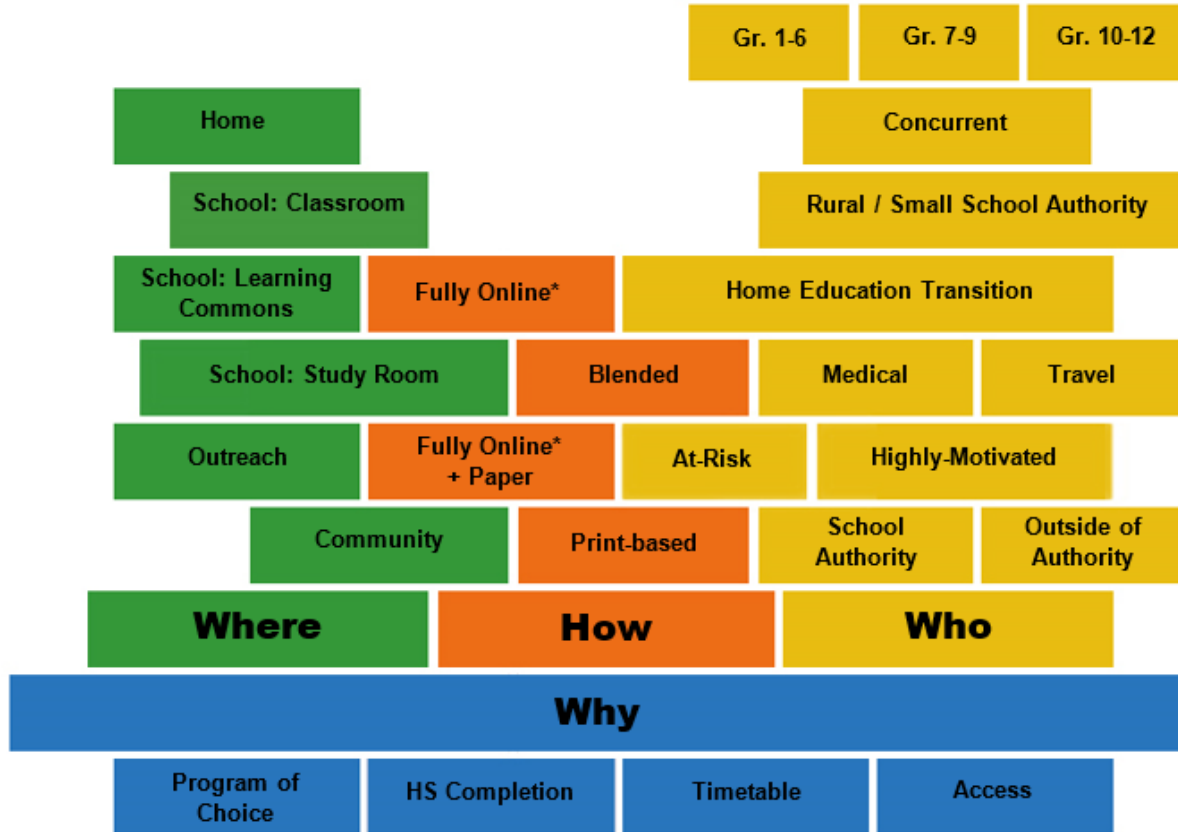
Gr. 1-6
Gr. 7-9
Gr. 10-12

Home

Concurrent

School: Classroom

Rural / Small School Authority

School: Learning Commons

Fully Online*

Home Education Transition

School: Study Room

Blended

Medical

Travel

Outreach

Fully Online* + Paper

At-Risk

Highly-Motivated

Community

Print-based

School Authority

Outside of Authority

Where

How

Who

Why

Program of Choice

HS Completion

Timetable

Access